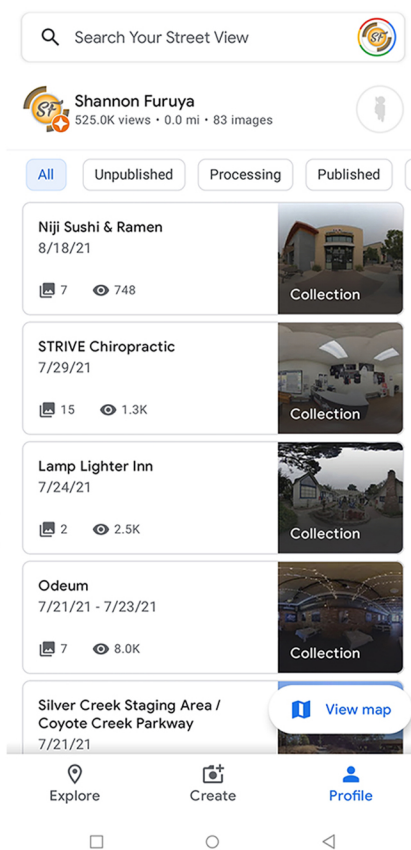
Search Your Street View

Shannon Furuya
525.0K views • 0.0 mi • 83 images

All | Unpublished | Processing | Published

Niji Sushi & Ramen
8/18/21
7 748
Collection

STRIVE Chiropractic
7/29/21
15 1.3K
Collection

Lamp Lighter Inn
7/24/21
2 2.5K
Collection

Odeum
7/21/21 - 7/23/21
7 8.0K
Collection

Silver Creek Staging Area / Coyote Creek Parkway
7/21/21

View map

Explore | Create | Profile